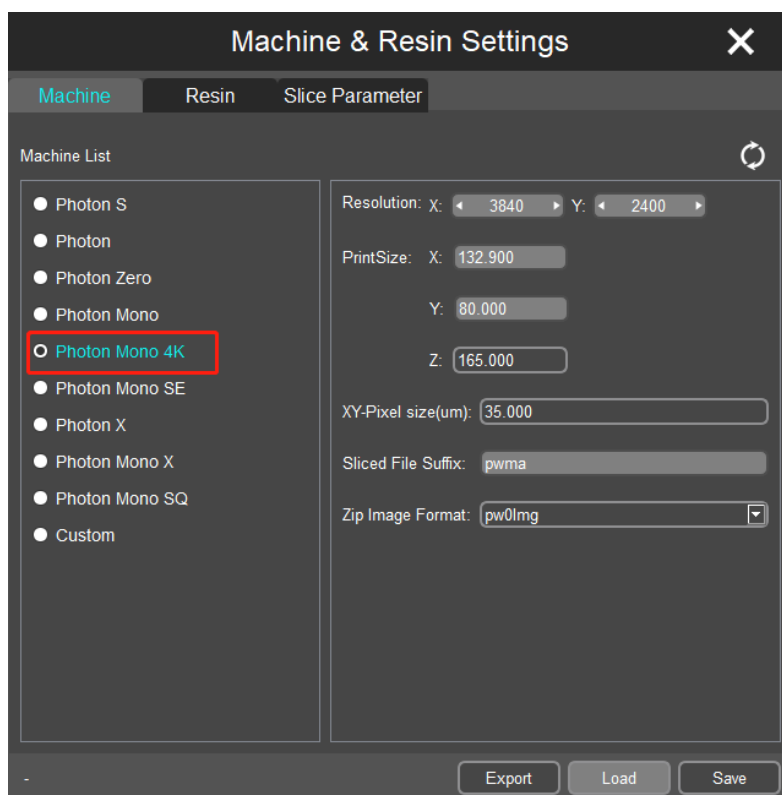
Machine & Resin Settings

Machine | Resin | Slice Parameter

Machine List

Photon S
Photon
Photon Zero
Photon Mono
Photon Mono 4K
Photon Mono SE
Photon X
Photon Mono X
Photon Mono SQ
Custom

Resolution: X: 3840 Y: 2400

PrintSize: X: 132.900

Y: 80.000

Z: 165.000

XY-Pixel size(um): 35.000

Sliced File Suffix: pwma

Zip Image Format: pw0Img

-

Export Load Save